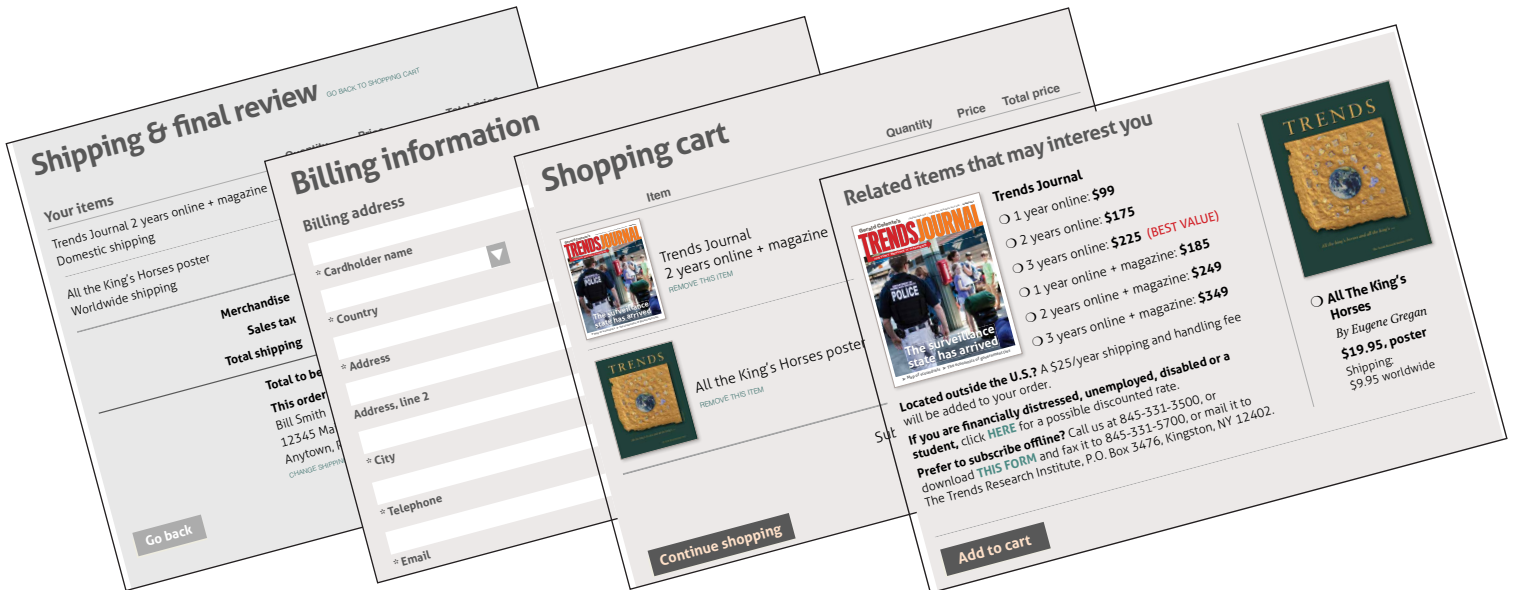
Shipping & final review GO BACK TO SHOPPING CART

Quantity Price Total price

Your items

Trends Journal 2 years online + magazine
Domestic shipping

All the King's Horses poster
Worldwide shipping

Merchandise
Sales tax
Total shipping

Total to be

This order
Bill Smith
12345 Ma
Anytown,
CHANGE SHIPPIN

Go back

Billing information

Billing address

* Cardholder name

* Country

* Address

Address, line 2

* City

* Telephone

* Email

Shopping cart

Quantity Price Total price

Item

Trends Journal
2 years online + magazine
REMOVE THIS ITEM

All the King's Horses poster
REMOVE THIS ITEM

Sub

Continue shopping

Related items that may interest you

TRENDS JOURNAL
POLICE
The surveillance state has arrived

Trends Journal
1 year online: $99
2 years online: $175
3 years online: $225 (BEST VALUE)
1 year online + magazine: $185
2 years online + magazine: $249
3 years online + magazine: $349
3 years online + magazine: $349

Located outside the U.S.? A $25/year shipping and handling fee will be added to your order.

If you are financially distressed, unemployed, disabled or a student, click HERE for a possible discounted rate.

Prefer to subscribe offline? Call us at 845-331-3500, or download THIS FORM and fax it to 845-331-5700, or mail it to The Trends Research Institute, P.O. Box 3476, Kingston, NY 12402.

TRENDS

All The King's Horses
By Eugene Gregan
$19.95, poster
Shipping:
$9.95 worldwide

Add to cart